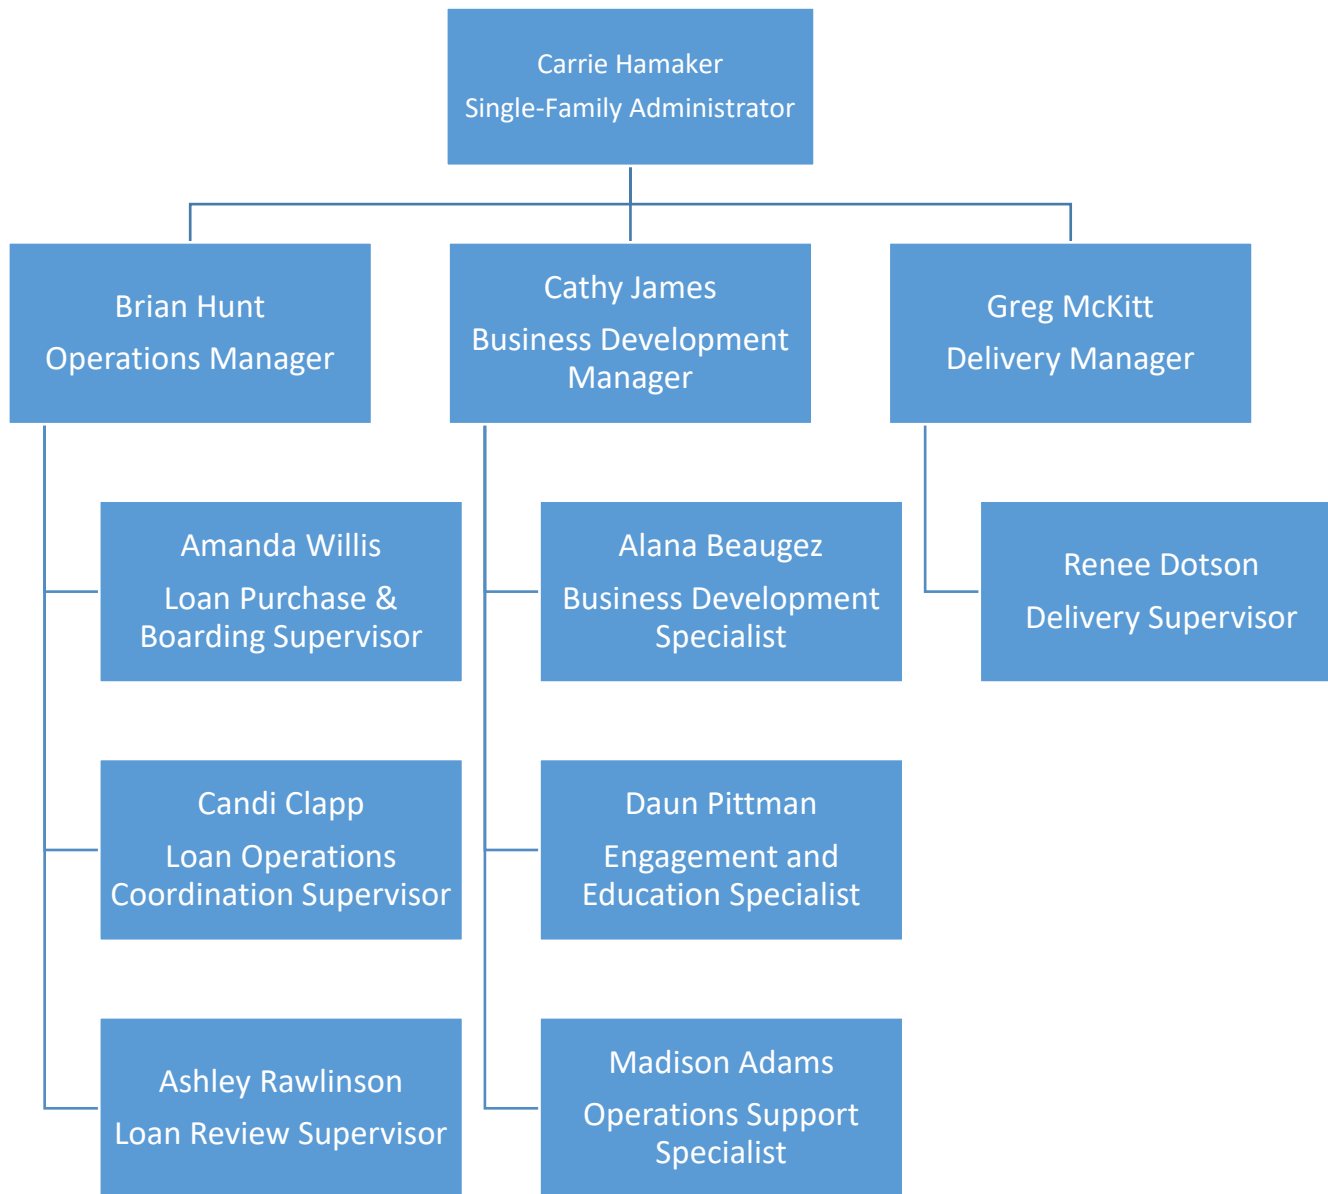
Carrie Hamaker
Single-Family Administrator

Brian Hunt
Operations Manager

Cathy James
Business Development Manager

Greg McKitt
Delivery Manager

Amanda Willis
Loan Purchase & Boarding Supervisor

Candi Clapp
Loan Operations Coordination Supervisor

Ashley Rawlinson
Loan Review Supervisor

Alana Beaugez
Business Development Specialist

Daun Pittman
Engagement and Education Specialist

Madison Adams
Operations Support Specialist

Renee Dotson
Delivery Supervisor